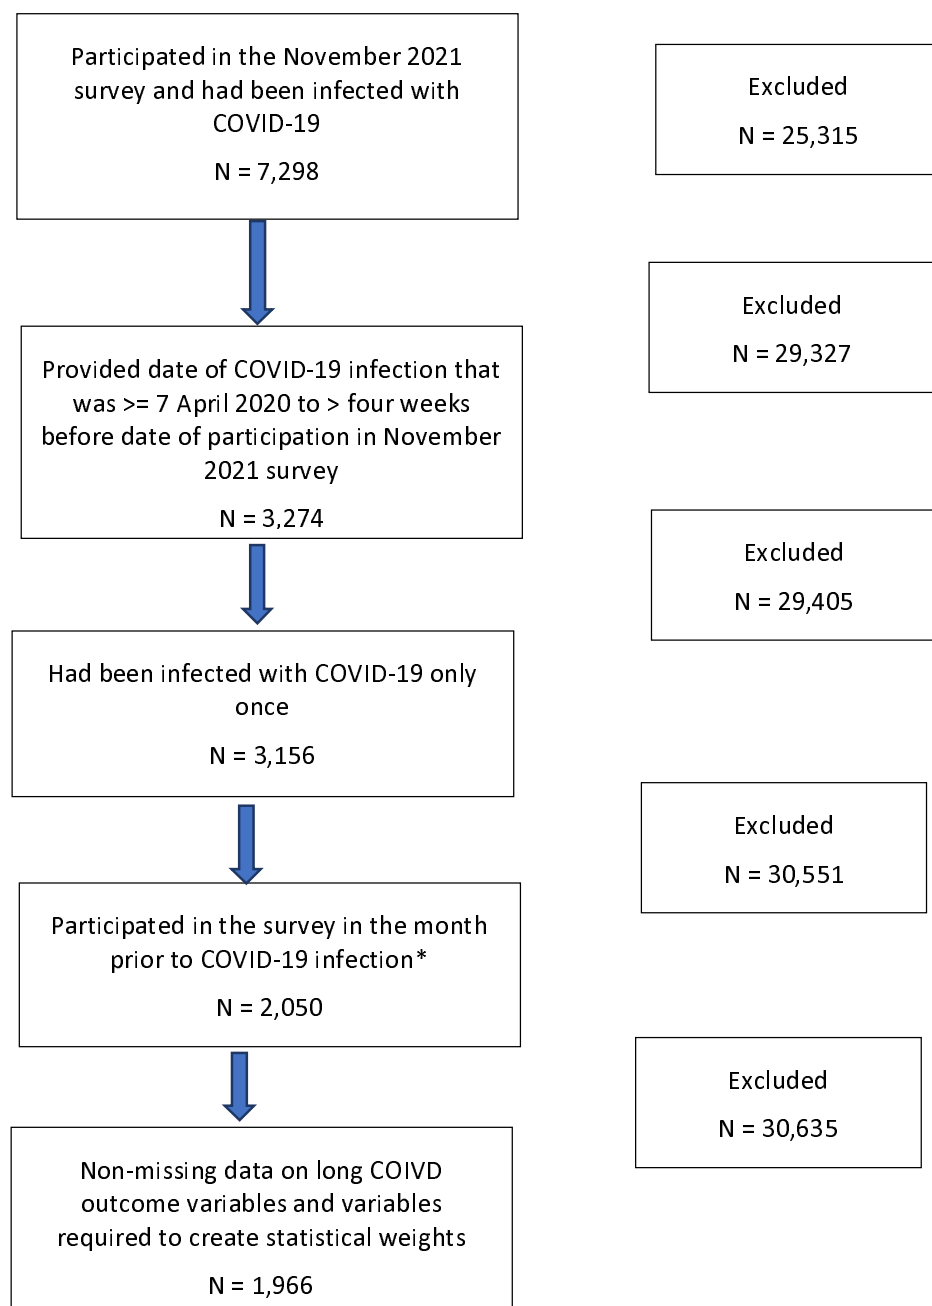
Participated in the November 2021 survey and had been infected with COVID-19

N = 7,298

Excluded

N = 25,315

Excluded

N = 29,327

Provided date of COVID-19 infection that was >= 7 April 2020 to > four weeks before date of participation in November 2021 survey

N = 3,274

Excluded

N = 29,405

Had been infected with COVID-19 only once

N = 3,156

Excluded

N = 30,551

Participated in the survey in the month prior to COVID-19 infection*

N = 2,050

Excluded

N = 30,635

Non-missing data on long COIVD outcome variables and variables required to create statistical weights

N = 1,966